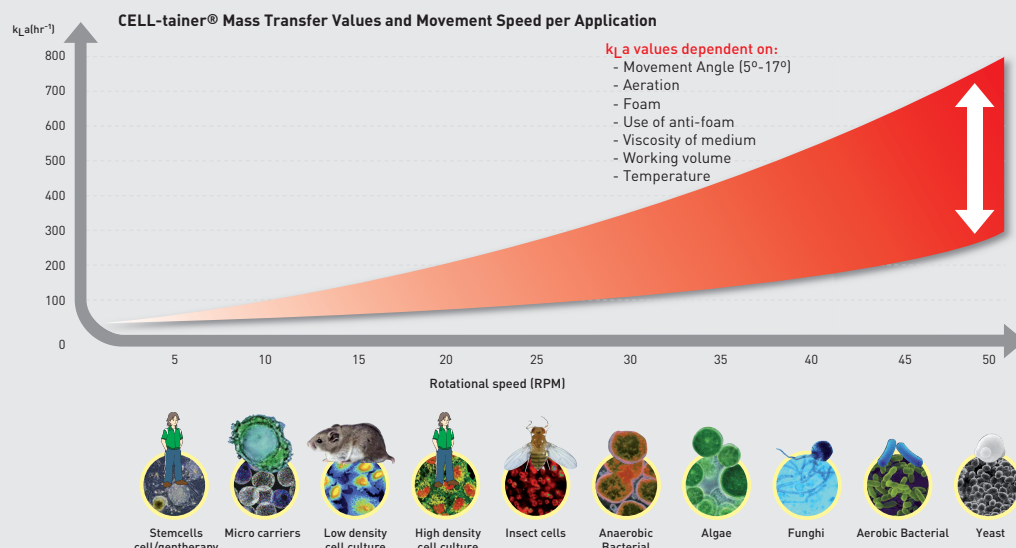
CELL-tainer® Mass Transfer Values and Movement Speed per Application

$k_La(hr^{-1})$

800
700
600
500
400
300
200
100
0

$k_L$a values dependent on:
- Movement Angle (5º-17º)
- Aeration
- Foam
- Use of anti-foam
- Viscosity of medium
- Working volume
- Temperature

5 10 15 20 25 30 35 40 45 50

Rotational speed (RPM)

Stemcells cell/gentherapy
Micro carriers
Low density cell culture
High density cell culture
Insect cells
Anaerobic Bacterial
Algae
Funghi
Aerobic Bacterial
Yeast